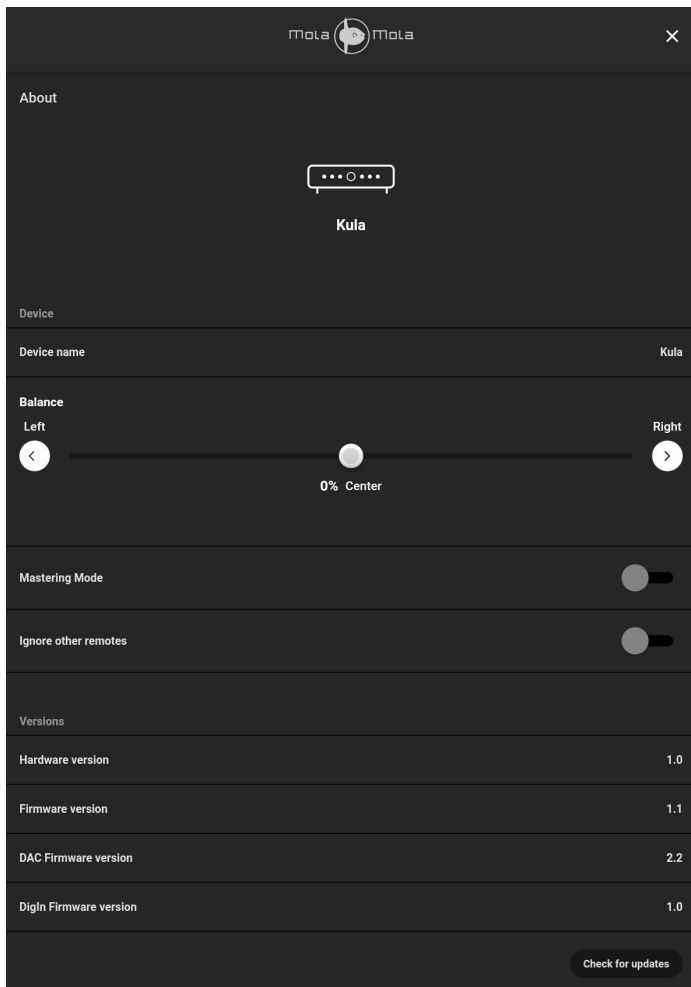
Mola Mola
×

About

Kula

Device

Device name Kula

Balance
Left Right
0% Center

Mastering Mode

Ignore other remotes

Versions

Hardware version 1.0

Firmware version 1.1

DAC Firmware version 2.2

DigIn Firmware version 1.0

Check for updates